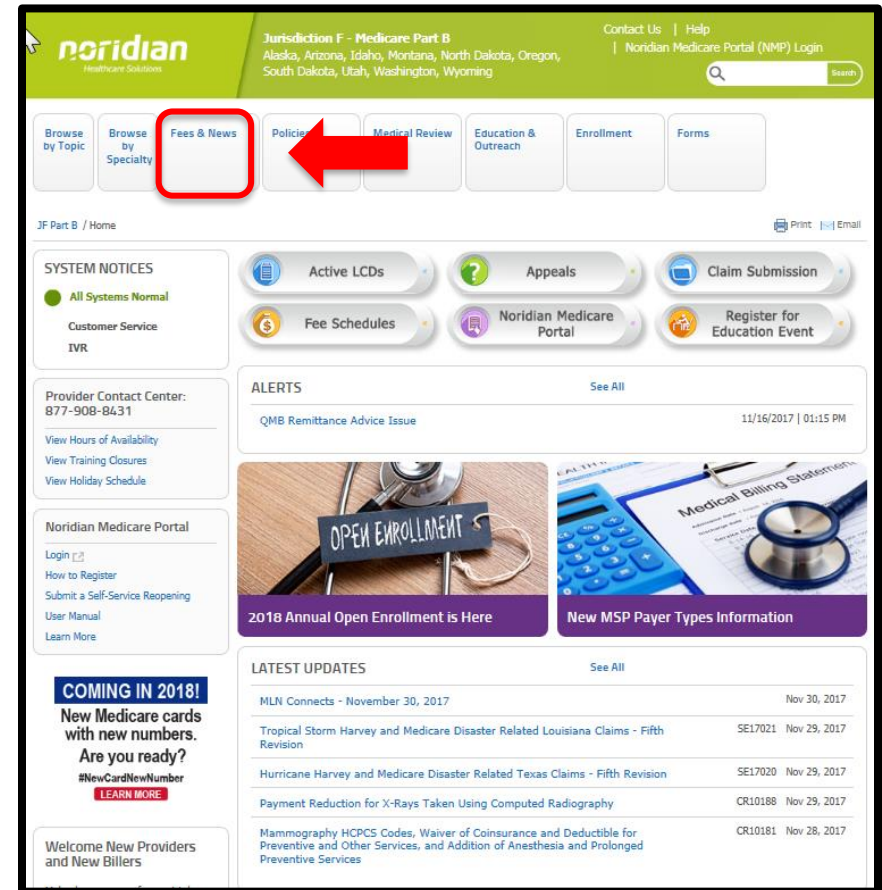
noridian
Healthcare Solutions

Jurisdiction F - Medicare Part B
Alaska, Arizona, Idaho, Montana, North Dakota, Oregon, South Dakota, Utah, Washington, Wyoming

Contact Us | Help
| Noridian Medicare Portal (NMP) Login

Search

Browse by Topic
Browse by Specialty
Fees & News
Policies
Medical Review
Education & Outreach
Enrollment
Forms

JF Part B / Home

Print
Email

SYSTEM NOTICES
All Systems Normal
Customer Service
IVR

Active LCDs
Appeals
Claim Submission
Fee Schedules
Noridian Medicare Portal
Register for Education Event

Provider Contact Center:
877-908-8431
View Hours of Availability
View Training Closures
View Holiday Schedule

ALERTS
See All
QMB Remittance Advice Issue
11/16/2017 | 01:15 PM

Noridian Medicare Portal
Login
How to Register
Submit a Self-Service Reopening
User Manual
Learn More

OPEN ENROLLMENT
2018 Annual Open Enrollment is Here

Medical Billing Statement
New MSP Payer Types Information

COMING IN 2018!
New Medicare cards with new numbers.
Are you ready?
#NewCardNewNumber
LEARN MORE

LATEST UPDATES
See All
MLN Connects - November 30, 2017
Nov 30, 2017
Tropical Storm Harvey and Medicare Disaster Related Louisiana Claims - Fifth Revision
SE17021 Nov 29, 2017
Hurricane Harvey and Medicare Disaster Related Texas Claims - Fifth Revision
SE17020 Nov 29, 2017
Payment Reduction for X-Rays Taken Using Computed Radiography
CR10188 Nov 29, 2017
Mammography HCPCS Codes, Waiver of Coinsurance and Deductible for Preventive and Other Services, and Addition of Anesthesia and Prolonged Preventive Services
CR10181 Nov 28, 2017

Welcome New Providers and New Billers